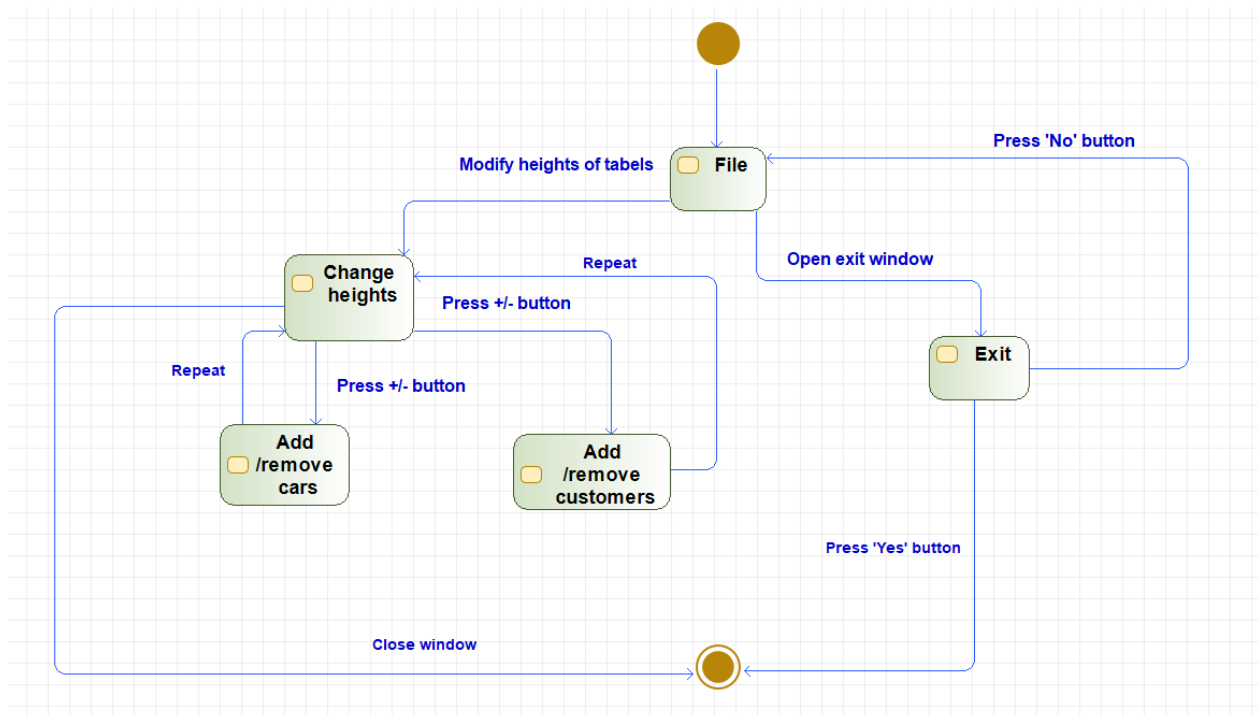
Press 'No' button

Modify heights of tabels

File

Repeat

Change heights

Open exit window

Press +/- button

Exit

Repeat

Press +/- button

Add /remove cars

Add /remove customers

Press 'Yes' button

Close window